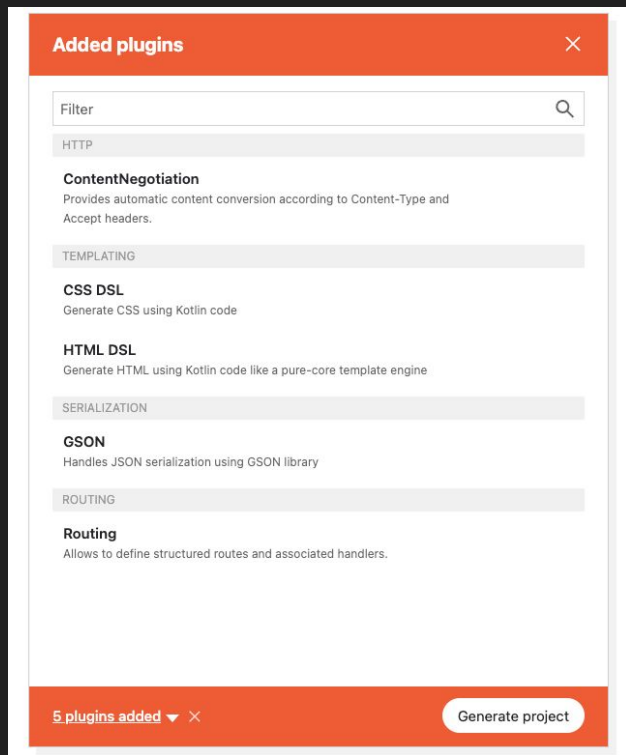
Added plugins

Filter

HTTP

ContentNegotiation
Provides automatic content conversion according to Content-Type and Accept headers.

TEMPLATING

CSS DSL
Generate CSS using Kotlin code

HTML DSL
Generate HTML using Kotlin code like a pure-core template engine

SERIALIZATION

GSON
Handles JSON serialization using GSON library

ROUTING

Routing
Allows to define structured routes and associated handlers.

5 plugins added

Generate project